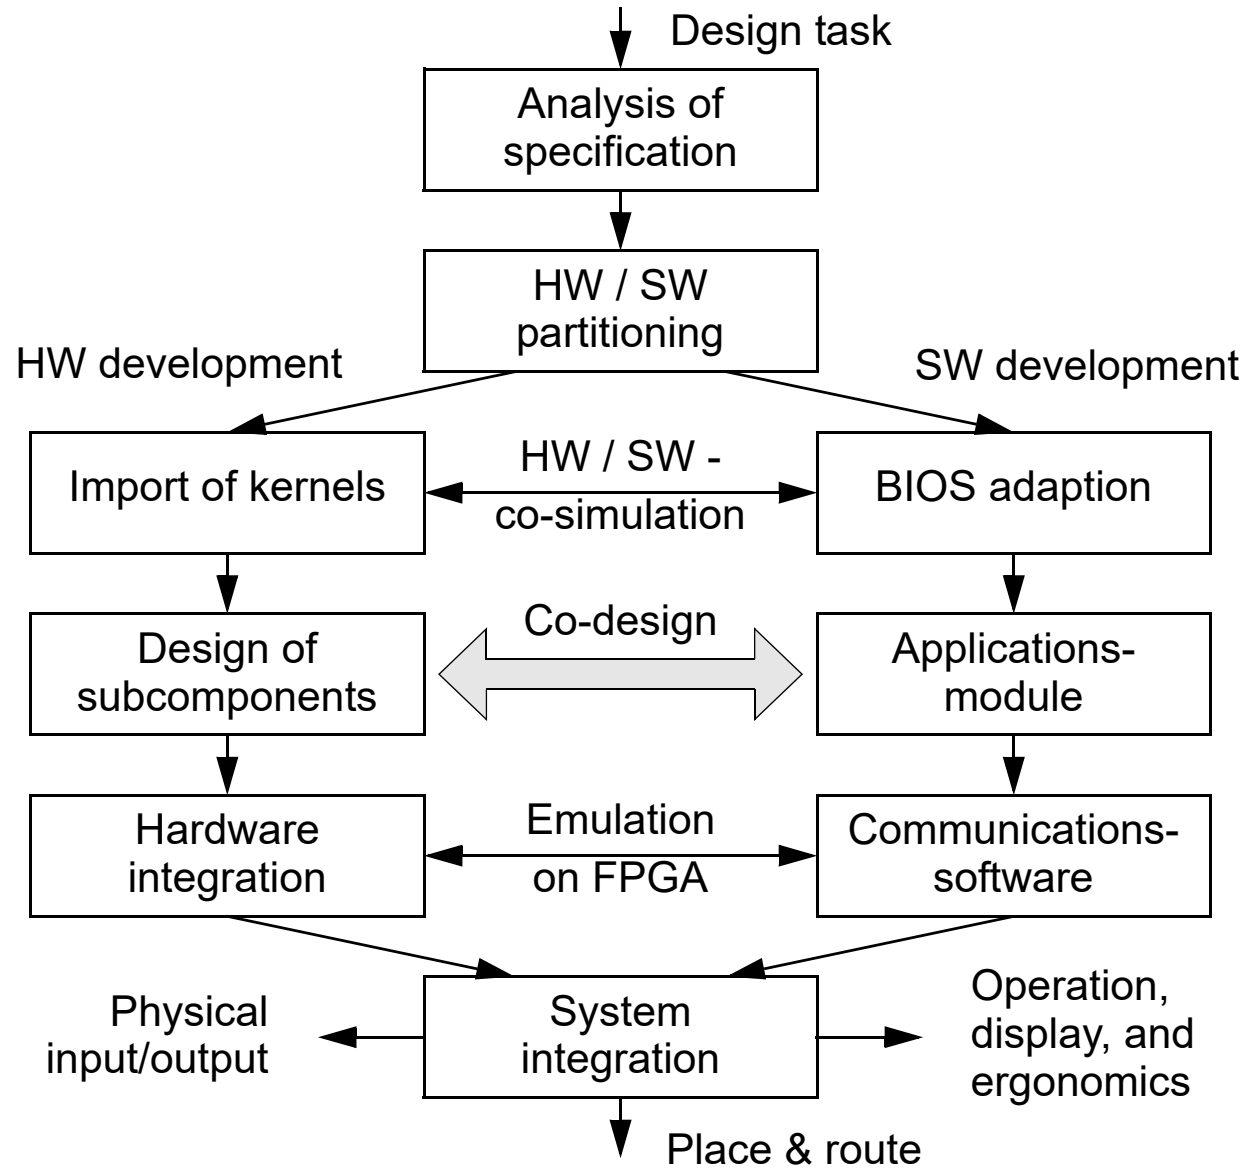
Design task

Analysis of specification

HW / SW partitioning

HW development

SW development

Import of kernels

HW / SW - co-simulation

BIOS adaption

Design of subcomponents

Co-design

Applications-module

Hardware integration

Emulation on FPGA

Communications-software

Physical input/output

System integration

Operation, display, and ergonomics

Place & route